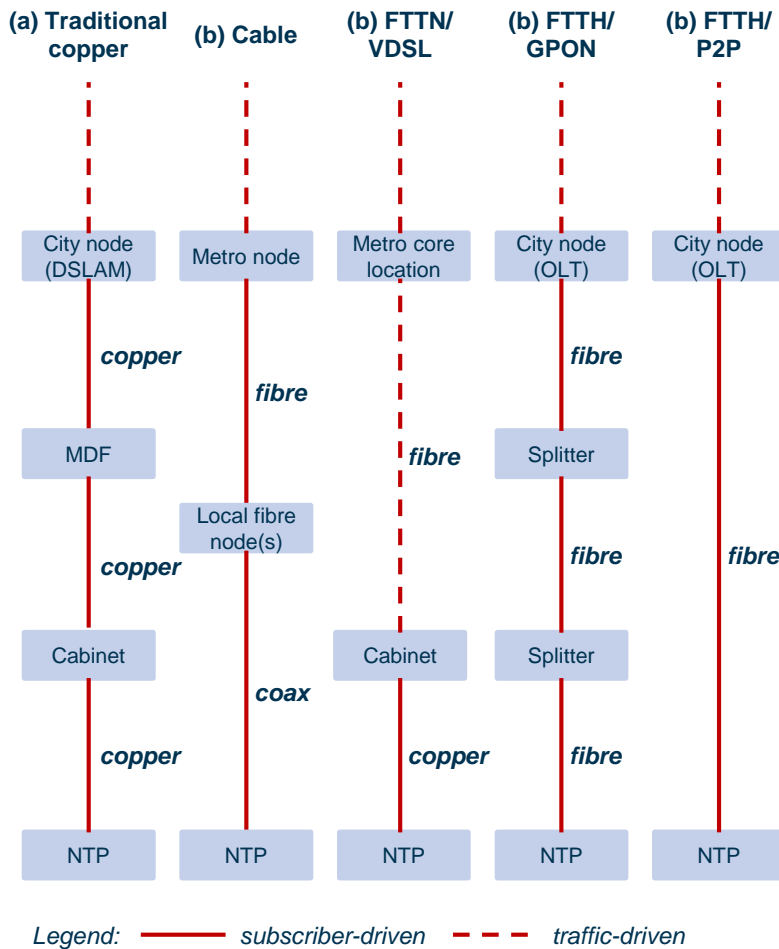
(a) Traditional copper

City node (DSLAM)

copper

MDF

copper

Cabinet

copper

NTP

(b) Cable

Metro node

fibre

Local fibre node(s)

coax

NTP

(b) FTTN/ VDSL

Metro core location

fibre

Cabinet

copper

NTP

(b) FTTH/ GPON

City node (OLT)

fibre

Splitter

fibre

Splitter

fibre

NTP

(b) FTTH/ P2P

City node (OLT)

fibre

NTP

Legend: subscriber-driven traffic-driven